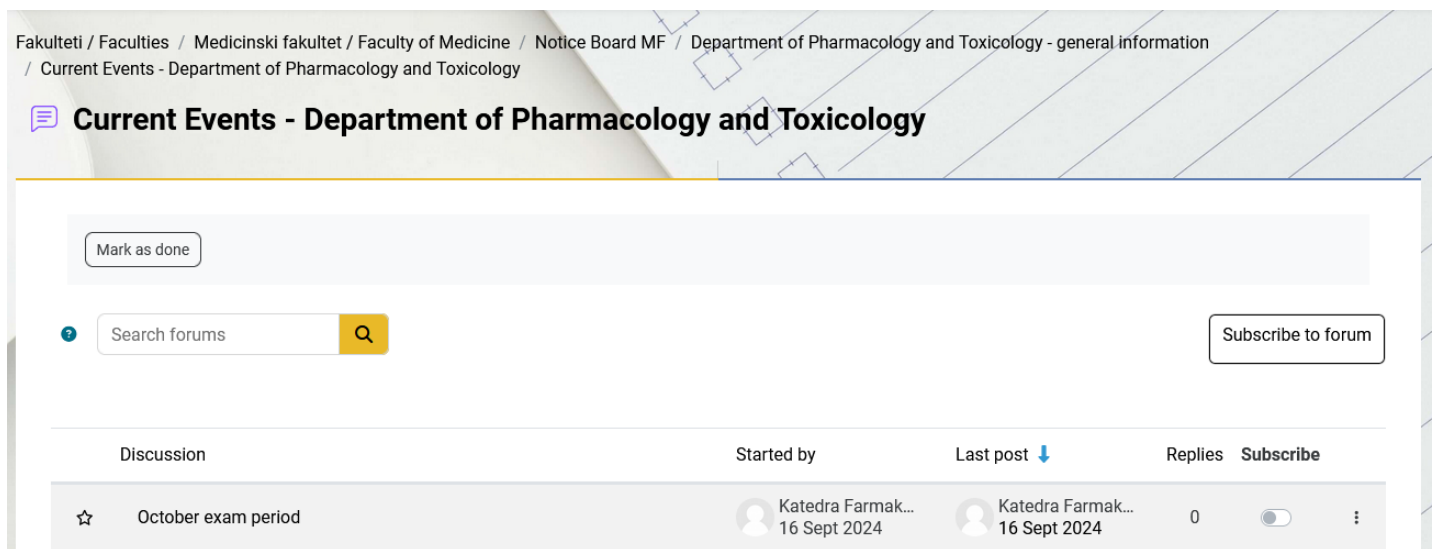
Fakulteti / Faculties / Medicinski fakultet / Faculty of Medicine / Notice Board MF / Department of Pharmacology and Toxicology - general information / Current Events - Department of Pharmacology and Toxicology

Current Events - Department of Pharmacology and Toxicology

Mark as done

Search forums

Subscribe to forum

| | Discussion | Started by | Last post | Replies | Subscribe |
|---|---|---|---|---|---|
| | October exam period | Katedra Farmak... 16 Sept 2024 | Katedra Farmak... 16 Sept 2024 | 0 | |